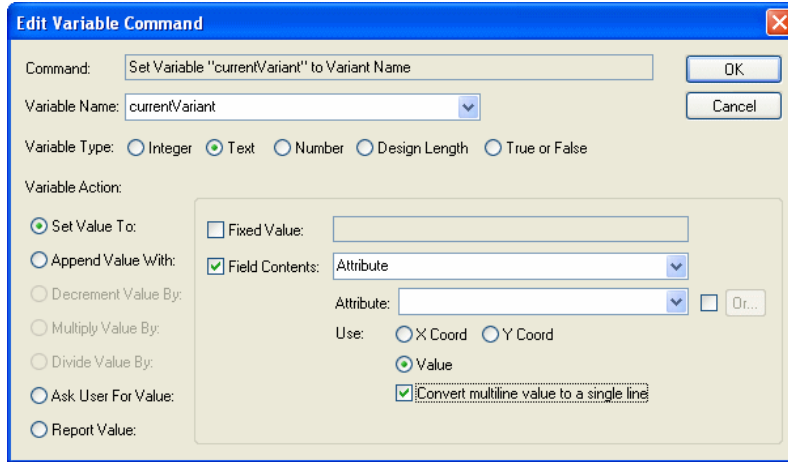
Edit Variable Command

Command: Set Variable "currentVariant" to Variant Name

OK

Cancel

Variable Name: currentVariant

Variable Type: Integer Text Number Design Length True or False

Variable Action:

Set Value To:

Append Value With:

Decrement Value By:

Multiply Value By:

Divide Value By:

Ask User For Value:

Report Value:

Fixed Value:

Field Contents: Attribute

Attribute:

Or...

Use: X Coord Y Coord

Value

Convert multiline value to a single line